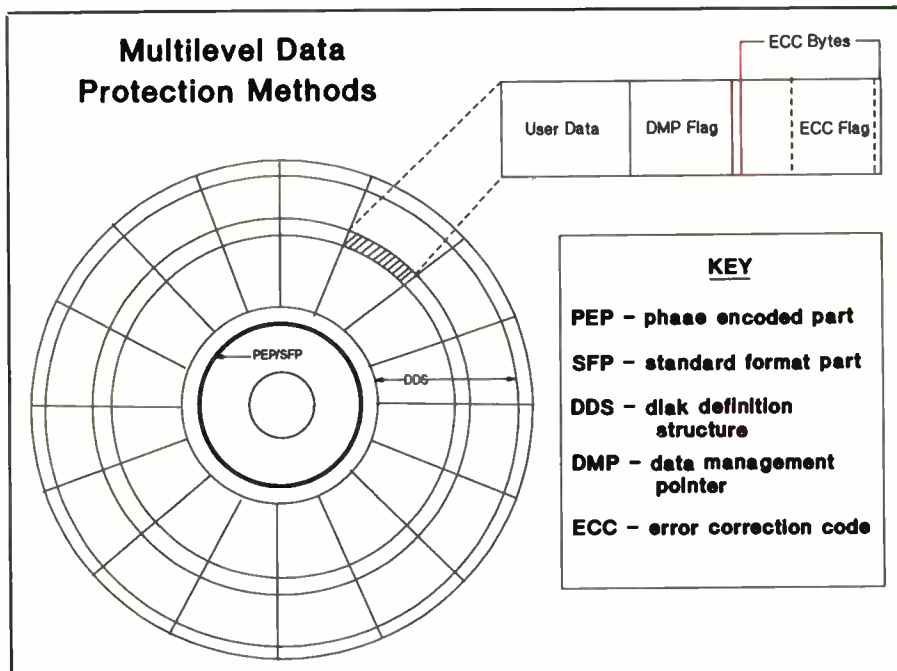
Multilevel Data Protection Methods

ECC Bytes

| User Data | DMP Flag | | ECC Flag |
|---|---|---|---|

PEP/SFP

DDS

KEY

PEP – phase encoded part

SFP – standard format part

DDS – disk definition structure

DMP – data management pointer

ECC – error correction code